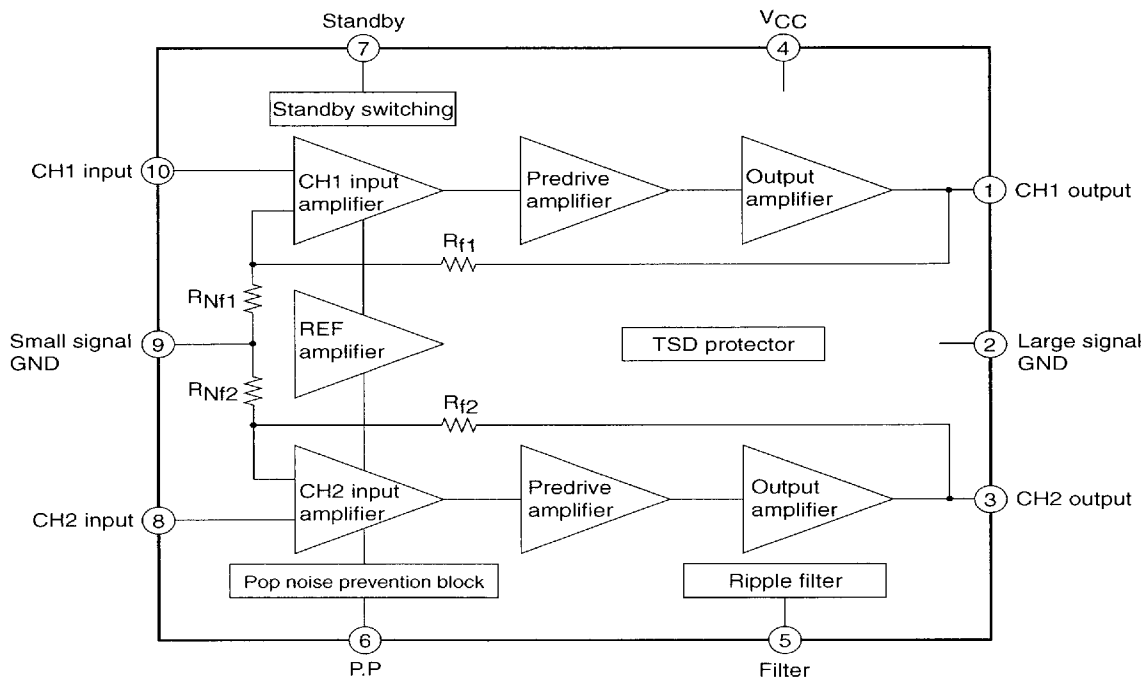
Standby
7
$V_{CC}$
4
Standby switching
CH1 input
10
CH1 input amplifier
Predrive amplifier
Output amplifier
1
CH1 output
$R_{f1}$
$R_{Nf1}$
REF amplifier
Small signal GND
9
TSD protector
2
Large signal GND
$R_{Nf2}$
$R_{f2}$
CH2 input amplifier
Predrive amplifier
Output amplifier
3
CH2 output
CH2 input
8
Pop noise prevention block
Ripple filter
6
P.P
5
Filter